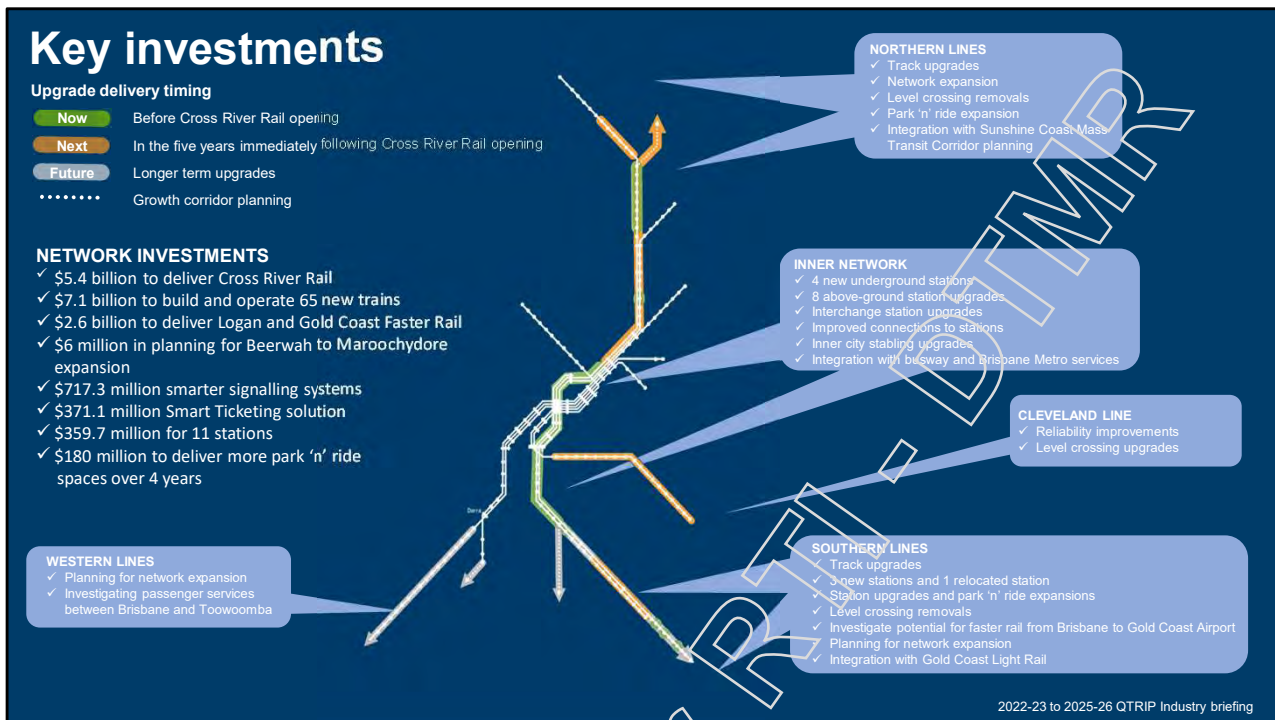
Key investments

Upgrade delivery timing

Now Before Cross River Rail opening
Next In the five years immediately following Cross River Rail opening
Future Longer term upgrades
Growth corridor planning

NETWORK INVESTMENTS
✓ \$5.4 billion to deliver Cross River Rail
✓ \$7.1 billion to build and operate 65 new trains
✓ \$2.6 billion to deliver Logan and Gold Coast Faster Rail
✓ \$6 million in planning for Beerwah to Maroochydore expansion
✓ \$717.3 million smarter signalling systems
✓ \$371.1 million Smart Ticketing solution
✓ \$359.7 million for 11 stations
✓ \$180 million to deliver more park 'n' ride spaces over 4 years

NORTHERN LINES
✓ Track upgrades
✓ Network expansion
✓ Level crossing removals
✓ Park 'n' ride expansion
✓ Integration with Sunshine Coast Mass Transit Corridor planning

INNER NETWORK
✓ 4 new underground stations
✓ 8 above-ground station upgrades
✓ Interchange station upgrades
✓ Improved connections to stations
✓ Inner city stabling upgrades
✓ Integration with busway and Brisbane Metro services

CLEVELAND LINE
✓ Reliability improvements
✓ Level crossing upgrades

WESTERN LINES
✓ Planning for network expansion
✓ Investigating passenger services between Brisbane and Toowoomba

SOUTHERN LINES
✓ Track upgrades
✓ 3 new stations and 1 relocated station
✓ Station upgrades and park 'n' ride expansions
✓ Level crossing removals
✓ Investigate potential for faster rail from Brisbane to Gold Coast Airport
✓ Planning for network expansion
✓ Integration with Gold Coast Light Rail

DRAFT - DTMR

2022-23 to 2025-26 QTRIP Industry briefing